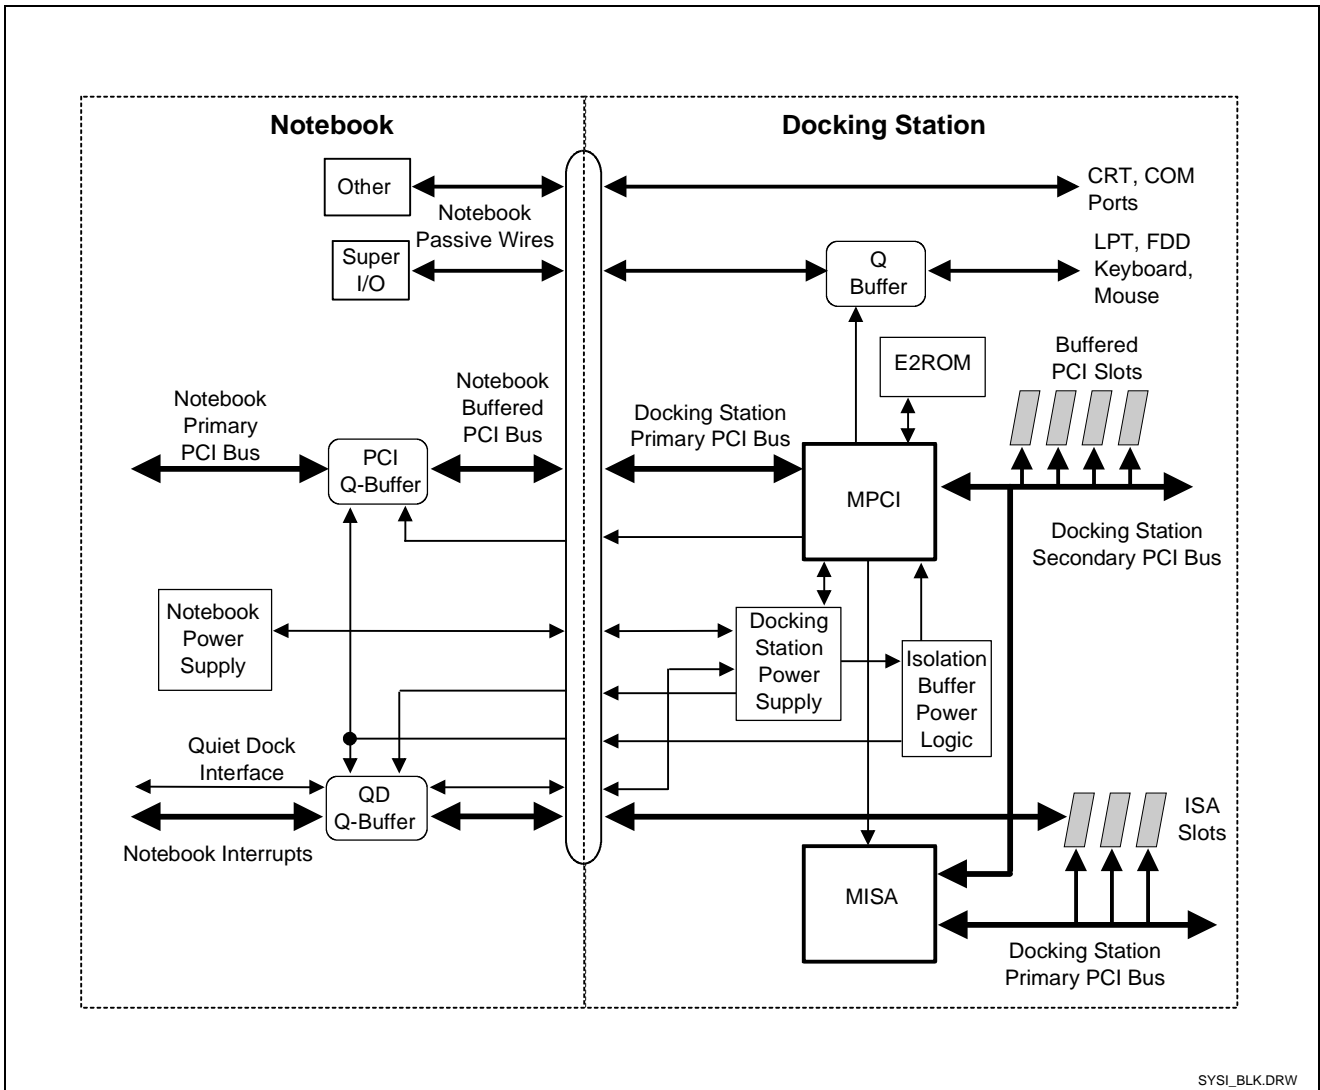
Notebook

Docking Station

Other

Notebook Passive Wires

CRT, COM Ports

Super I/O

Q Buffer

LPT, FDD Keyboard, Mouse

E2ROM

Buffered PCI Slots

Notebook Primary PCI Bus

Notebook Buffered PCI Bus

Docking Station Primary PCI Bus

PCI Q-Buffer

MPCI

Docking Station Secondary PCI Bus

Notebook Power Supply

Docking Station Power Supply

Isolation Buffer Power Logic

Quiet Dock Interface

QD Q-Buffer

ISA Slots

Notebook Interrupts

MISA

Docking Station Primary PCI Bus

SYSI_BLK.DRW